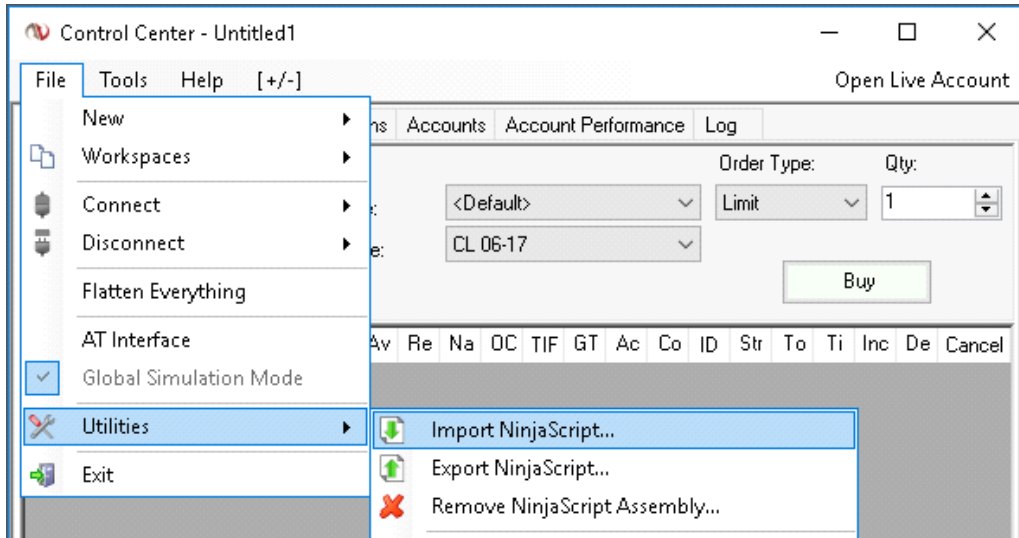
Control Center - Untitled1

File Tools Help [+/-]

Open Live Account

New
Workspaces
Connect
Disconnect
Flatten Everything
AT Interface
Global Simulation Mode
Utilities
Exit

ns Accounts Account Performance Log

Order Type: Qty:

<Default> Limit 1

CL 06-17

Buy

Av Re Na OC TIF GT Ac Co ID Str To Ti Inc De Cancel

Import NinjaScript...
Export NinjaScript...
Remove NinjaScript Assembly...